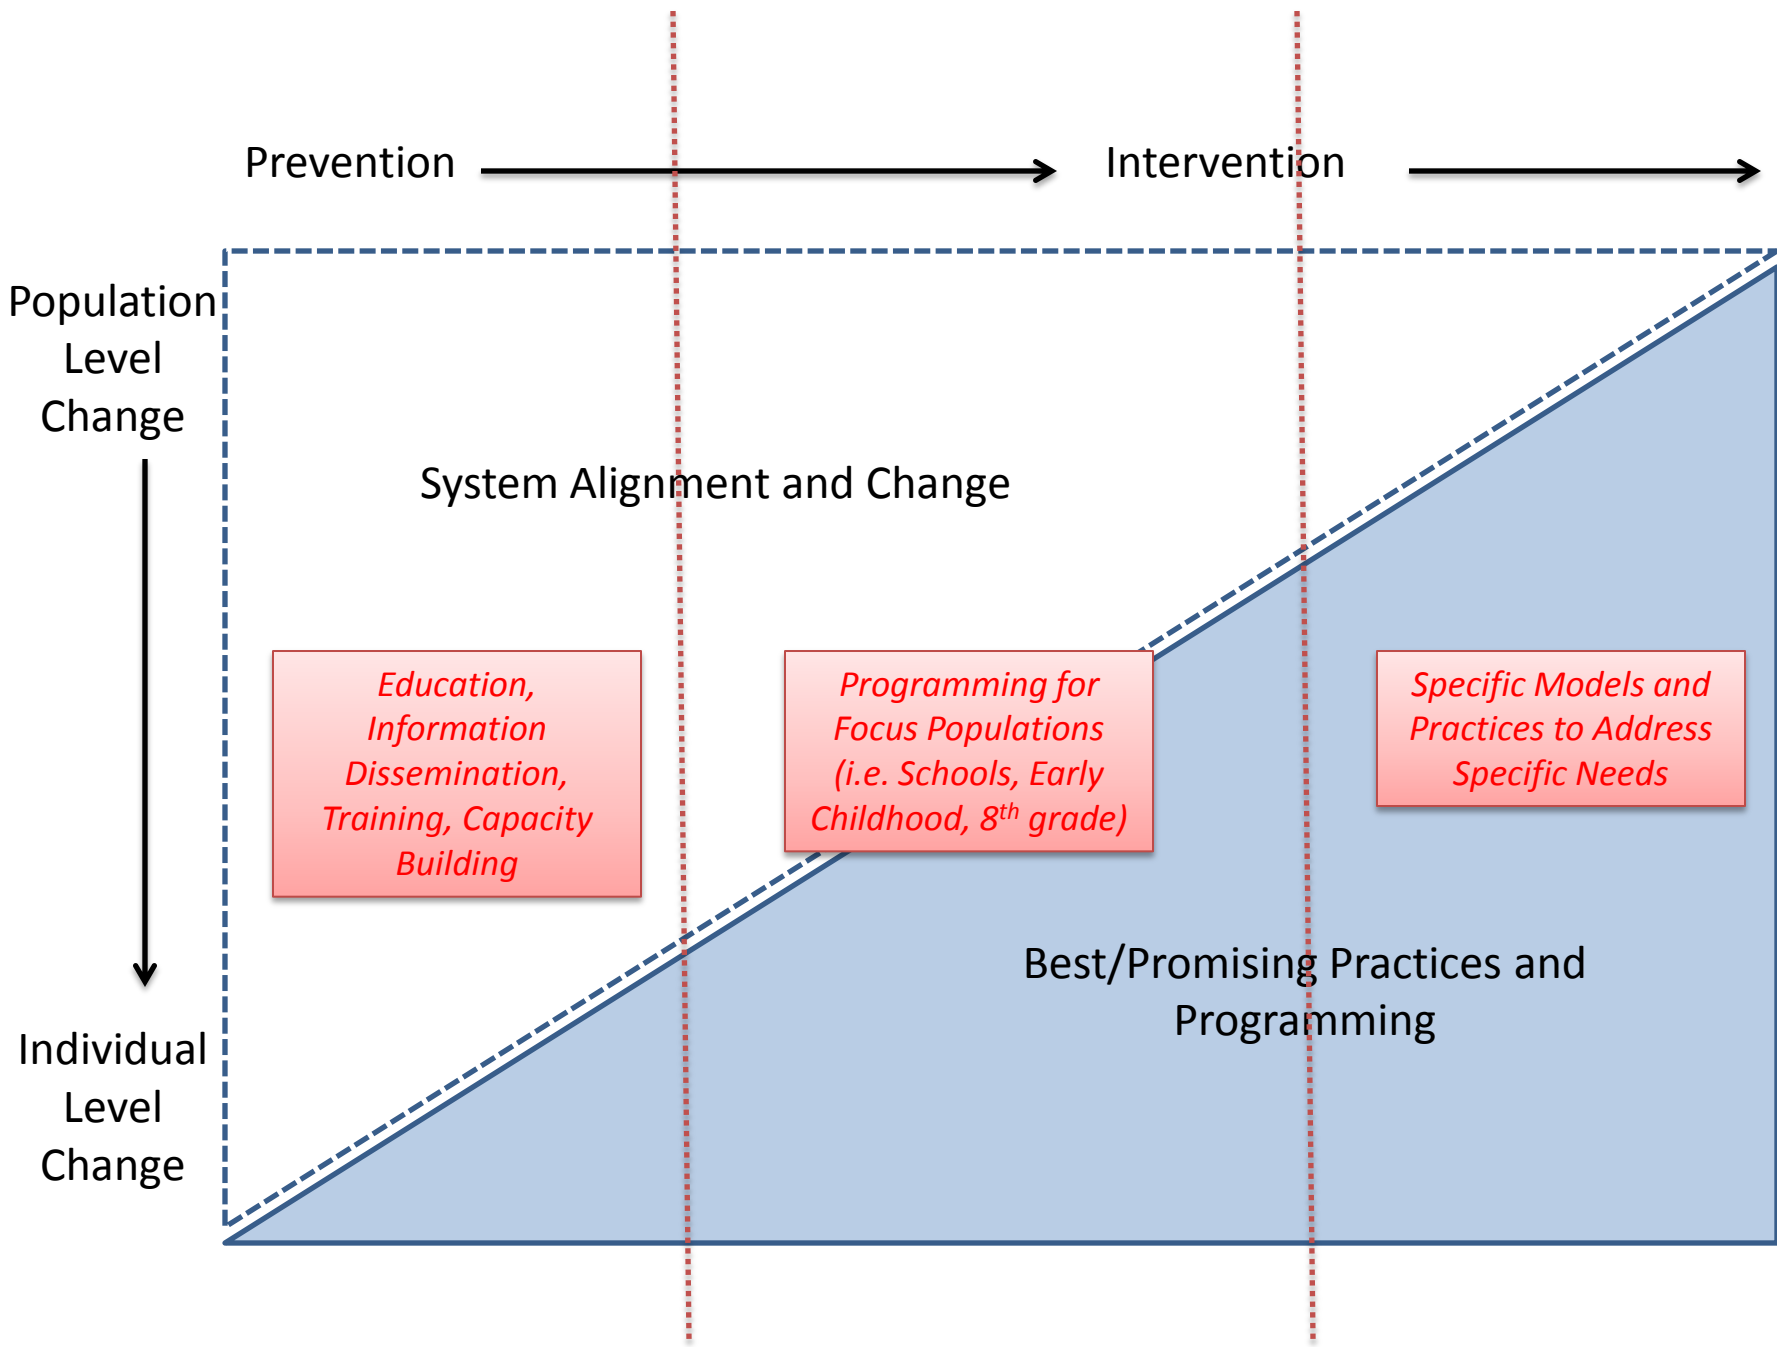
Prevention

Intervention

Population Level Change

Individual Level Change

System Alignment and Change

Education, Information Dissemination, Training, Capacity Building

Programming for Focus Populations (i.e. Schools, Early Childhood, $8^{th}$ grade)

Specific Models and Practices to Address Specific Needs

Best/Promising Practices and Programming